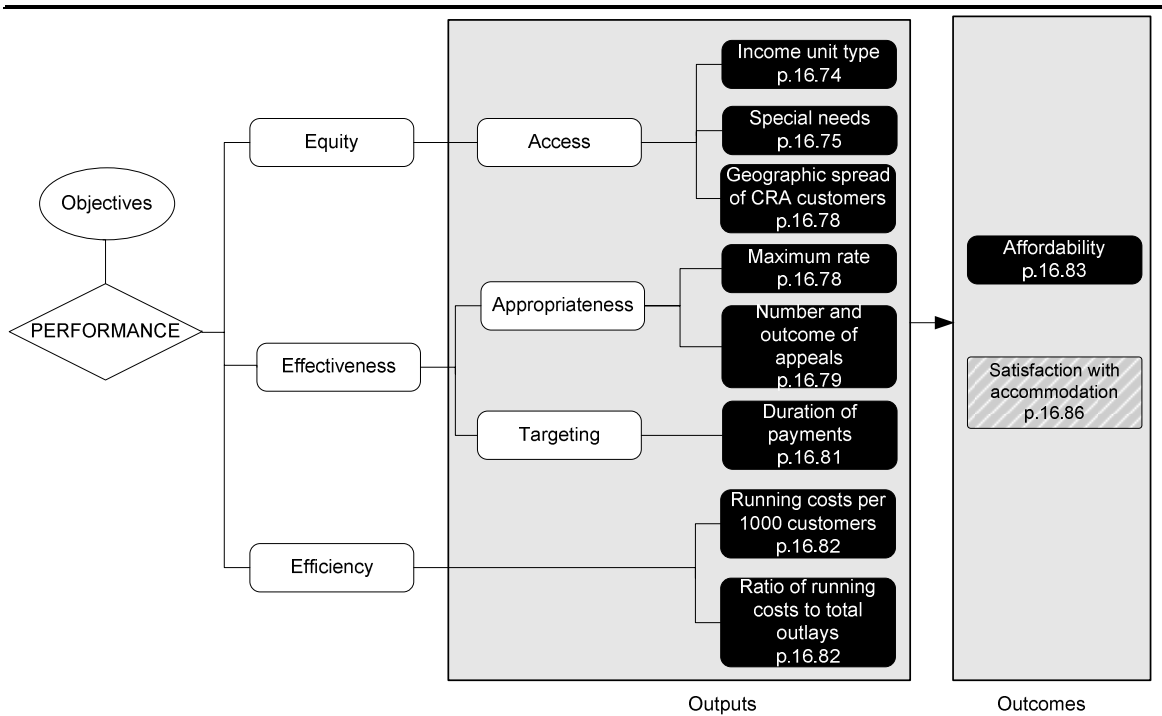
Objectives

PERFORMANCE

Equity

Effectiveness

Efficiency

Access

Appropriateness

Targeting

Income unit type p.16.74

Special needs p.16.75

Geographic spread of CRA customers p.16.78

Maximum rate p.16.78

Number and outcome of appeals p.16.79

Duration of payments p.16.81

Running costs per 1000 customers p.16.82

Ratio of running costs to total outlays p.16.82

Affordability p.16.83

Satisfaction with accommodation p.16.86

Outputs

Outcomes